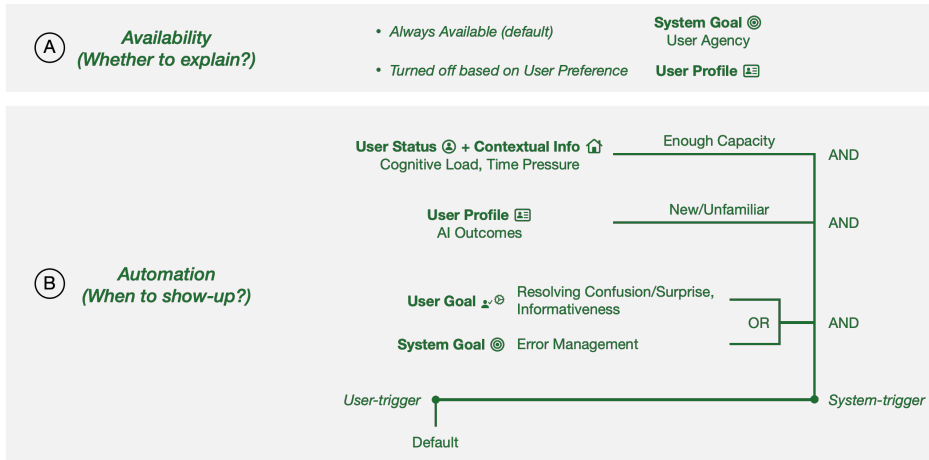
A

Availability
(Whether to explain?)

• Always Available (default)

• Turned off based on User Preference

System Goal
User Agency

User Profile

B

Automation
(When to show-up?)

User Status + Contextual Info
Cognitive Load, Time Pressure

Enough Capacity

AND

User Profile
AI Outcomes

New/Unfamiliar

AND

User Goal

Resolving Confusion/Surprise, Informativeness

OR

AND

System Goal

Error Management

User-trigger

System-trigger

Default